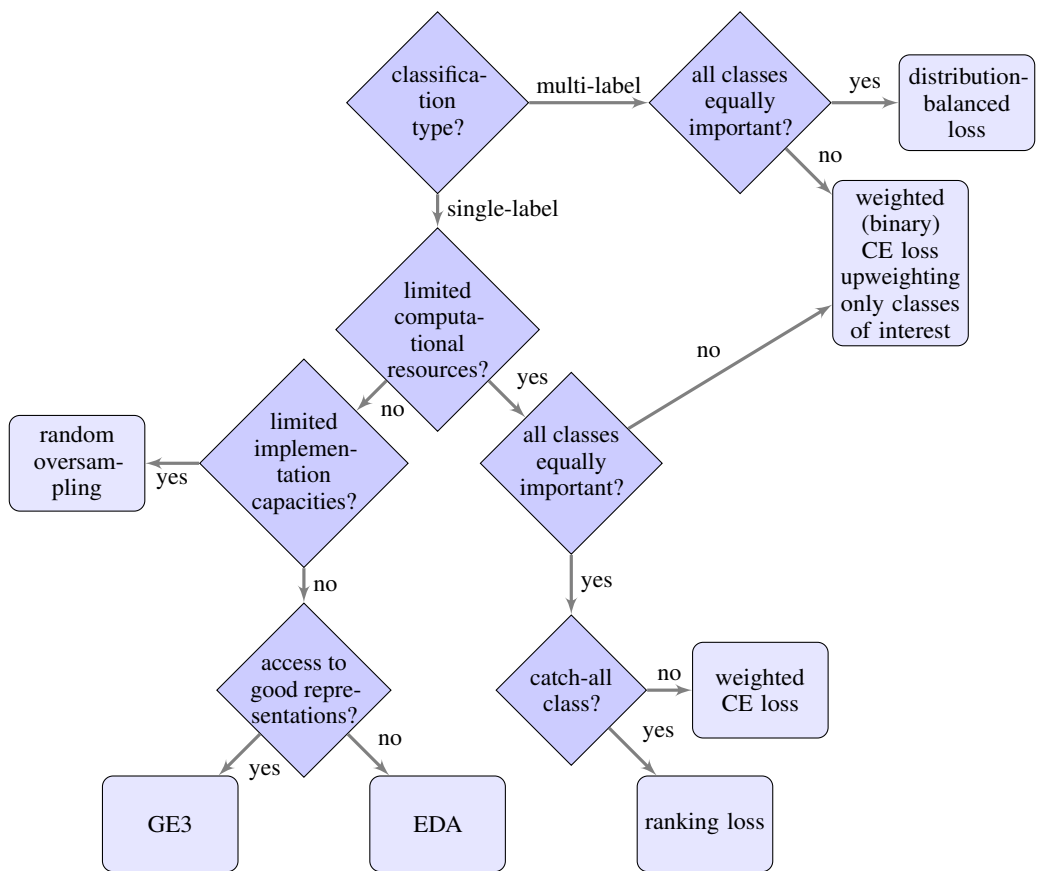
classification type?

multi-label

all classes equally important?

yes

distribution-balanced loss

no

weighted (binary) CE loss upweighting only classes of interest

single-label

limited computational resources?

no

yes

limited implementation capacities?

random oversampling

yes

all classes equally important?

no

yes

no

access to good representations?

yes

no

GE3

EDA

catch-all class?

no

weighted CE loss

yes

ranking loss